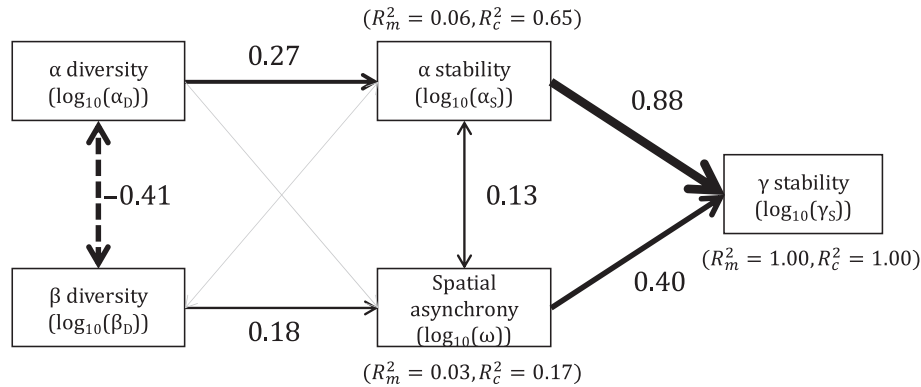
α diversity ($\log_{10}(\alpha_D)$)

0.27

($R_m^2 = 0.06, R_c^2 = 0.65$)

α stability ($\log_{10}(\alpha_S)$)

0.88

−0.41

0.13

γ stability ($\log_{10}(\gamma_S)$)

($R_m^2 = 1.00, R_c^2 = 1.00$)

β diversity ($\log_{10}(\beta_D)$)

0.18

Spatial asynchrony ($\log_{10}(\omega)$)

0.40

($R_m^2 = 0.03, R_c^2 = 0.17$)